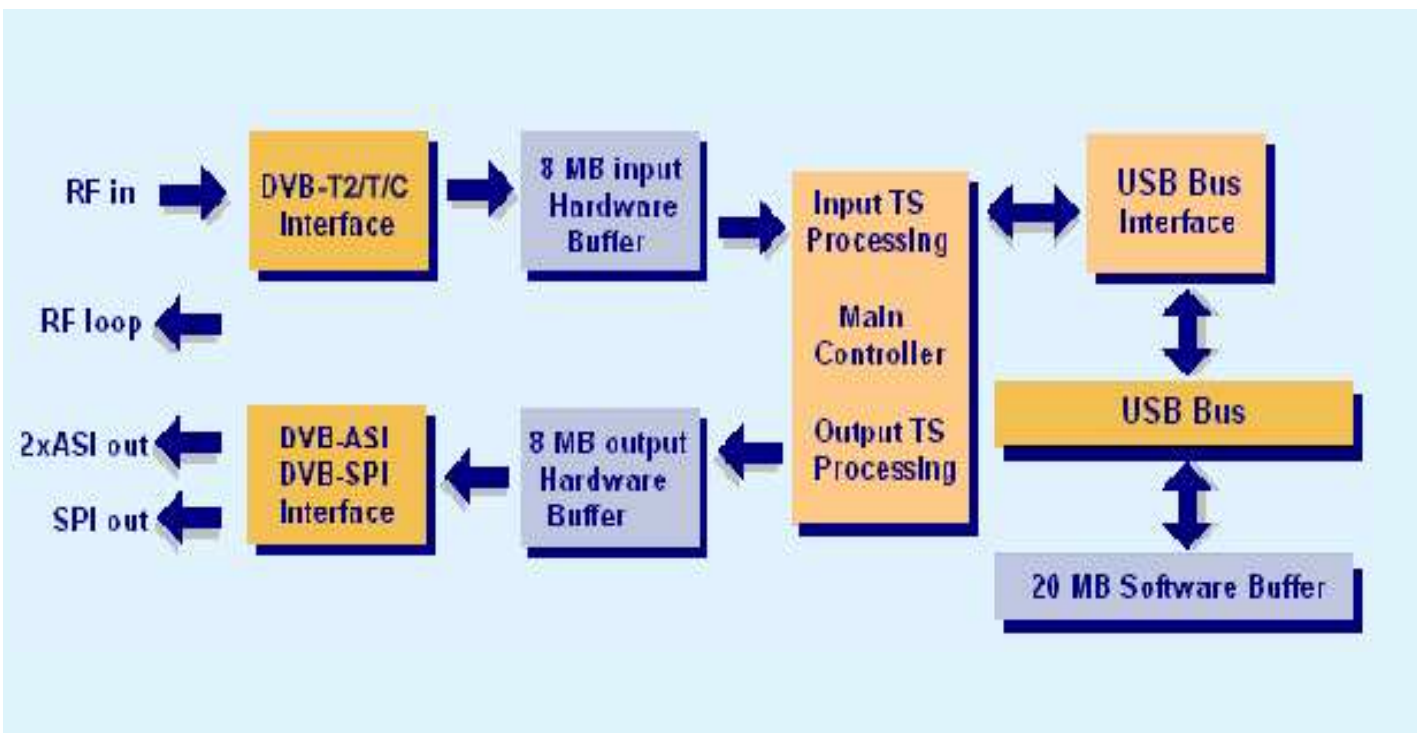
RF in

DVB-T2/T/C Interface

8 MB input Hardware Buffer

Input TS Processing

Main Controller

Output TS Processing

USB Bus Interface

RF loop

USB Bus

2xASI out

SPI out

DVB-ASI DVB-SPI Interface

8 MB output Hardware Buffer

20 MB Software Buffer